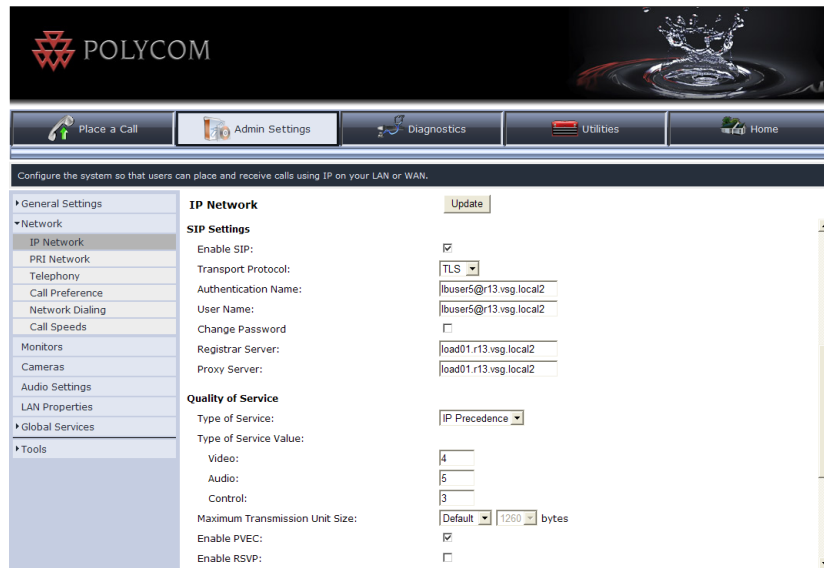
POLYCOM

Place a Call
Admin Settings
Diagnostics
Utilities
Home

Configure the system so that users can place and receive calls using IP on your LAN or WAN.

General Settings
Network
IP Network
PRI Network
Telephony
Call Preference
Network Dialing
Call Speeds
Monitors
Cameras
Audio Settings
LAN Properties
Global Services
Tools

IP Network
Update

SIP Settings
Enable SIP:
Transport Protocol: TLS
Authentication Name: lbuser5@r13.vsg.local2
User Name: lbuser5@r13.vsg.local2
Change Password
Registrar Server: load01.r13.vsg.local2
Proxy Server: load01.r13.vsg.local2

Quality of Service
Type of Service: IP Precedence
Type of Service Value:
Video: 4
Audio: 5
Control: 3
Maximum Transmission Unit Size: Default 1260 bytes
Enable PVEC:
Enable RSVP: